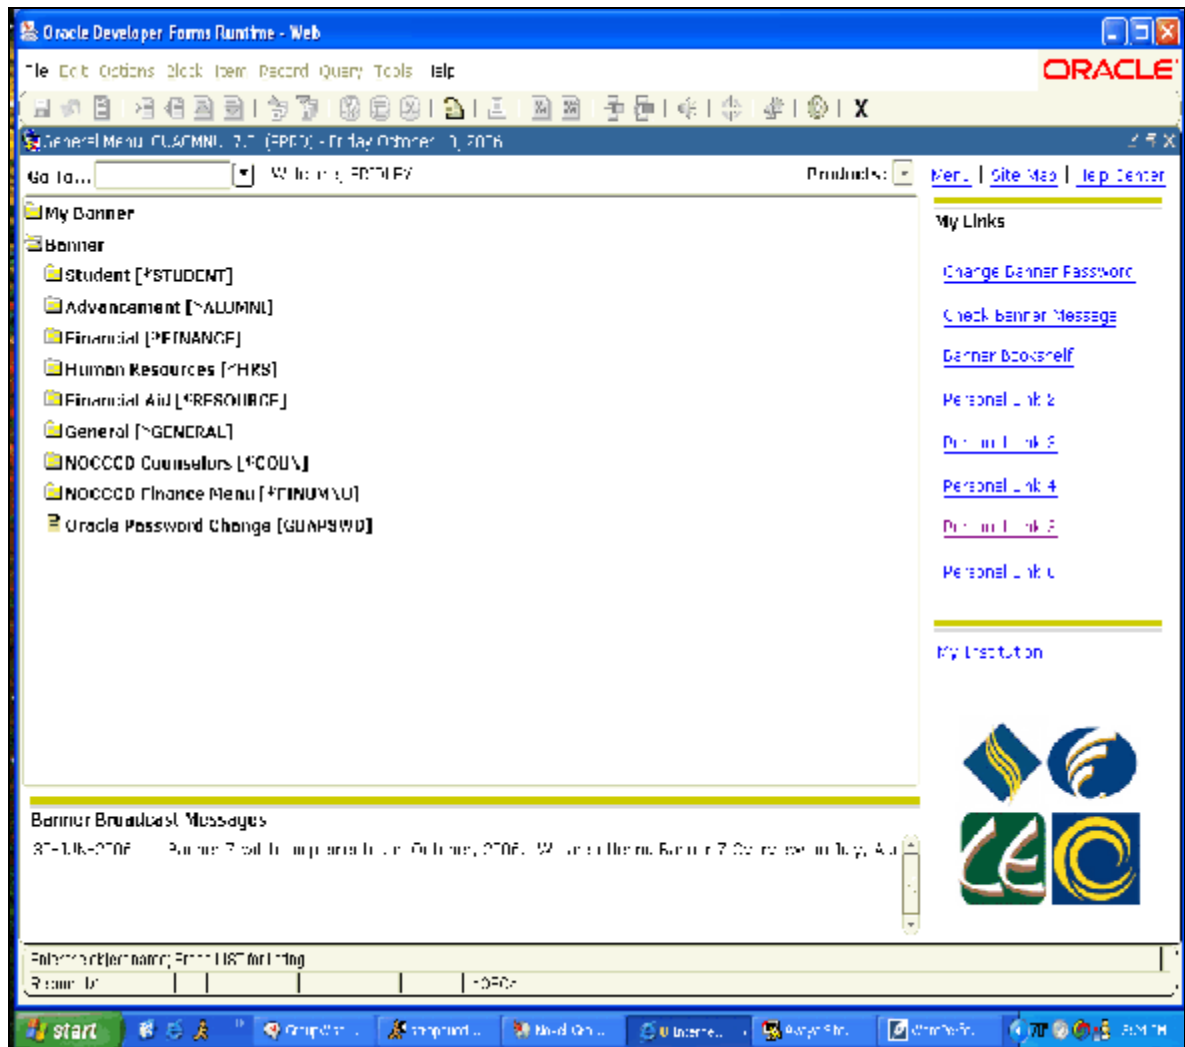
Oracle Developer Forms Runtime - Web

File Edit Options Block Item Record Query Tools Help

ORACLE

X

General Menu GUAGMNU 7.? (PPRD) - Friday October ?, 2006

Go To... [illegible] Products:

Menu | Site Map | Help Center

My Banner

Banner

Student [*STUDENT]

Advancement [*ALUMNI]

Financial [*FINANCE]

Human Resources [*HRS]

Financial Aid [*RESOURCE]

General [*GENERAL]

NOCCCD Counselors [*COUN]

NOCCCD Finance Menu [*FINUMNU]

Oracle Password Change [GUAPSWD]

My Links

Change Banner Password

Check Banner Message

Banner Bookshelf

Personal Link 2

Personal Link 3

Personal Link 4

Personal Link 5

Personal Link 6

My Institution

Banner Broadcast Messages

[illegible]

Enter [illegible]

Record: 1/1

start